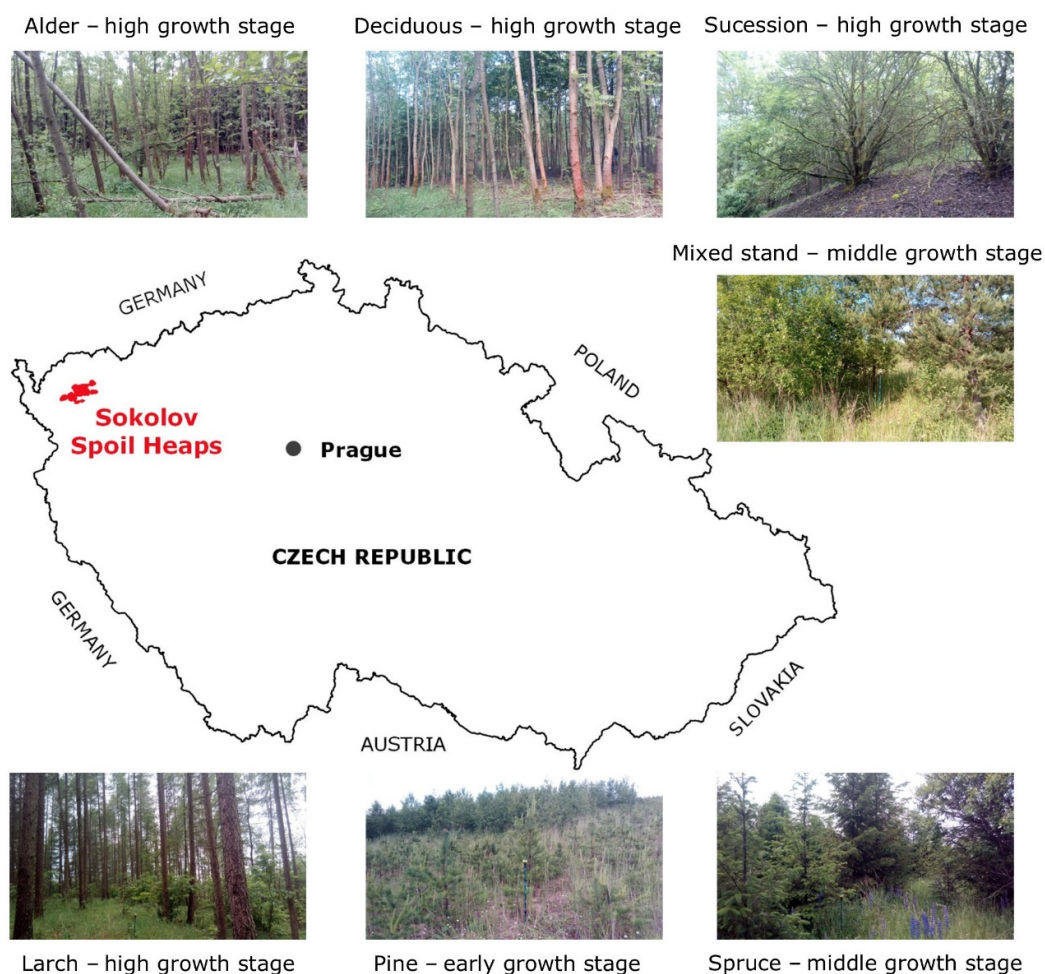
Alder – high growth stage

Deciduous – high growth stage

Sucession – high growth stage

Mixed stand – middle growth stage

GERMANY

POLAND

Sokolov Spoil Heaps

Prague

CZECH REPUBLIC

GERMANY

SLOVAKIA

AUSTRIA

Larch – high growth stage

Pine – early growth stage

Spruce – middle growth stage